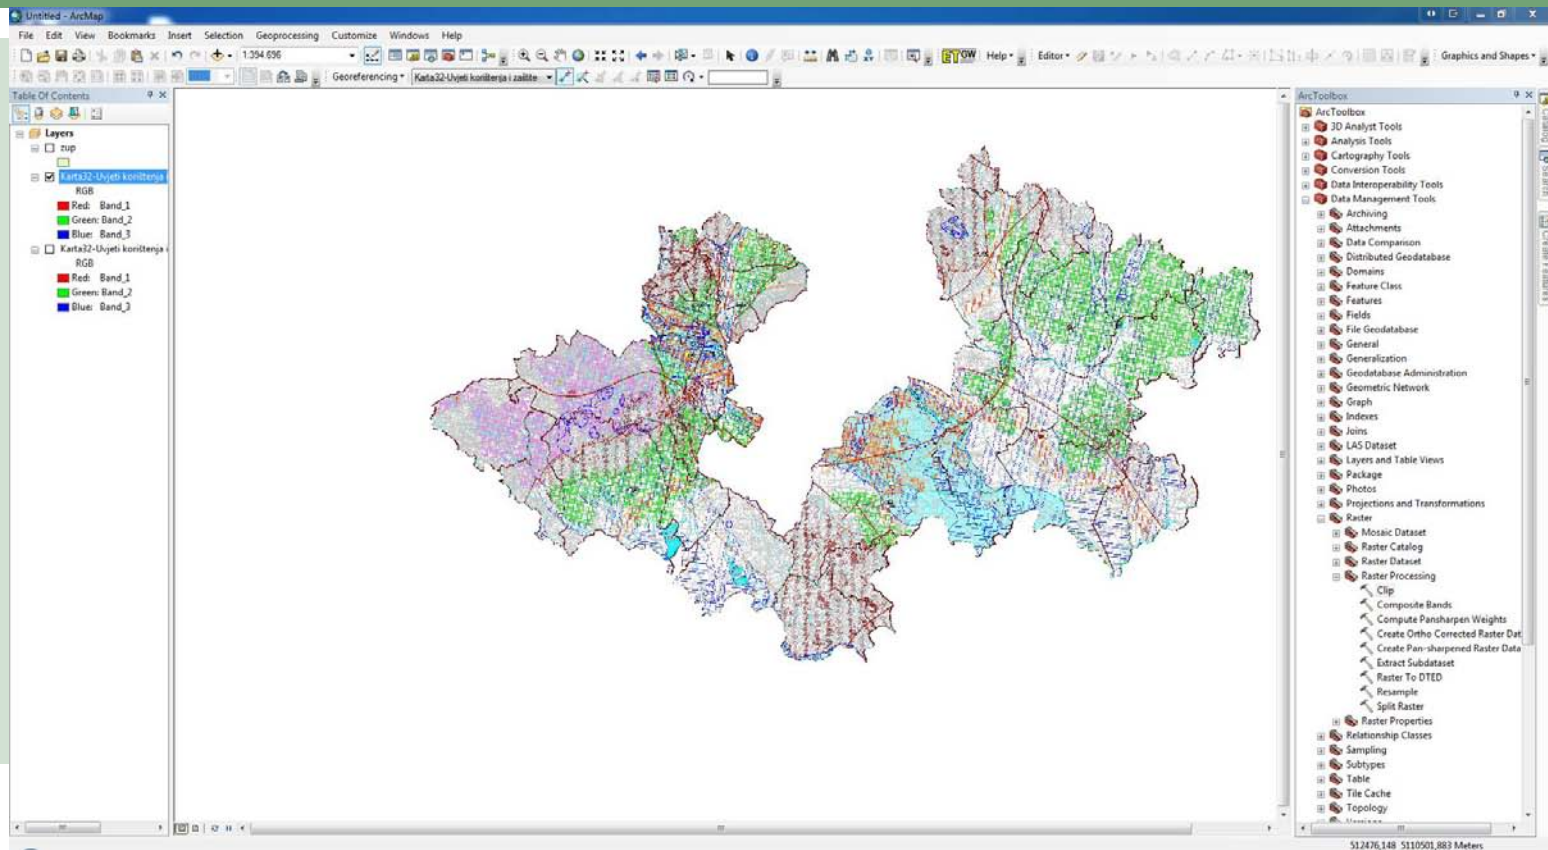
Untitled - ArcMap

File Edit View Bookmarks Insert Selection Geoprocessing Customize Windows Help

1:394.696

Georeferencing ▾ Karta32-Uvjeti korištenja i zaštite ▾

Help ▾ Editor ▾ Graphics and Shapes ▾

Table Of Contents

Layers
zup
Karta32-Uvjeti korištenja i
RGB
Red: Band_1
Green: Band_2
Blue: Band_3
Karta32-Uvjeti korištenja i
RGB
Red: Band_1
Green: Band_2
Blue: Band_3

ArcToolbox

ArcToolbox
3D Analyst Tools
Analysis Tools
Cartography Tools
Conversion Tools
Data Interoperability Tools
Data Management Tools
Archiving
Attachments
Data Comparison
Distributed Geodatabase
Domains
Feature Class
Features
Fields
File Geodatabase
General
Generalization
Geodatabase Administration
Geometric Network
Graph
Indexes
Joins
LAS Dataset
Layers and Table Views
Package
Photos
Projections and Transformations
Raster
Mosaic Dataset
Raster Catalog
Raster Dataset
Raster Processing
Clip
Composite Bands
Compute Pansharpen Weights
Create Ortho Corrected Raster Dat
Create Pan-sharpened Raster Data
Extract Subdataset
Raster To DTED
Resample
Split Raster
Raster Properties
Relationship Classes
Sampling
Subtypes
Table
Tile Cache
Topology

512476,148 5110501,883 Meters